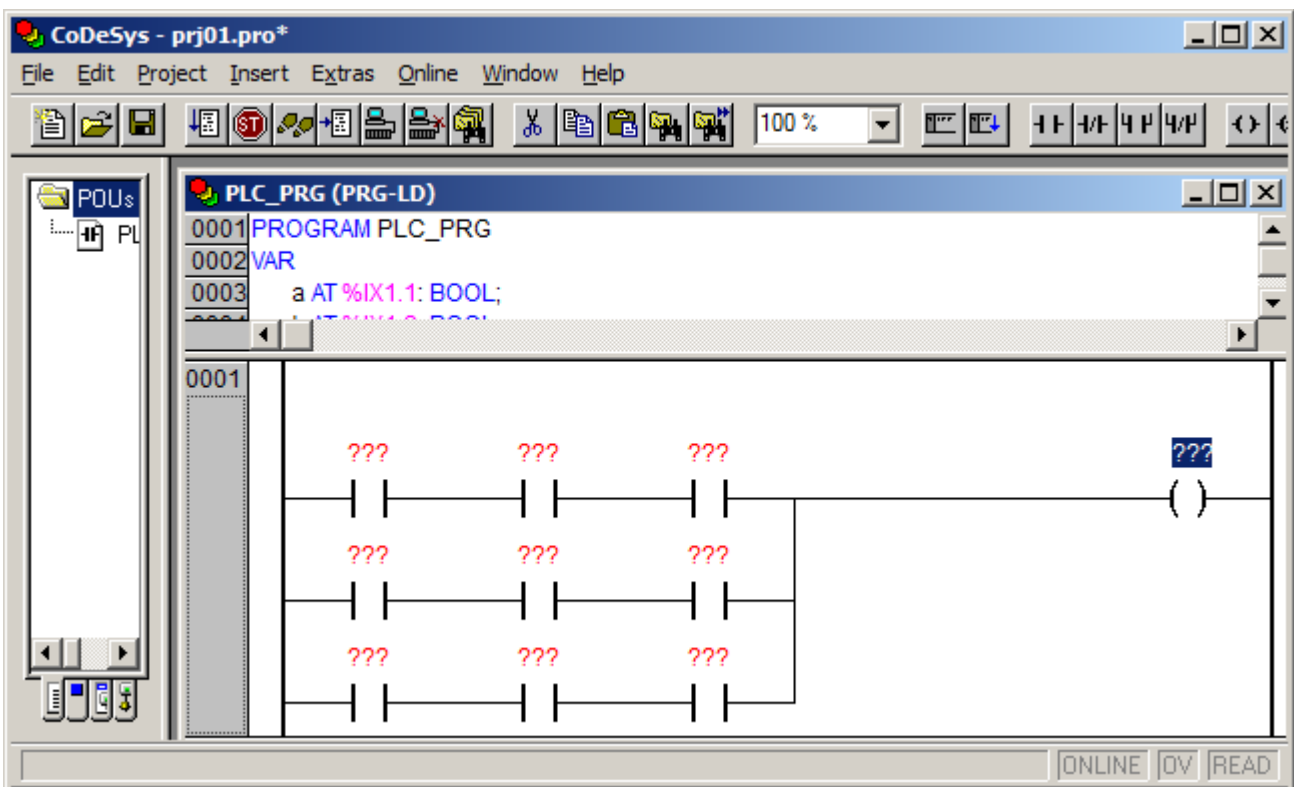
CoDeSys - prj01.pro*
File Edit Project Insert Extras Online Window Help
100 %
POUs
PL
PLC_PRG (PRG-LD)
0001 PROGRAM PLC_PRG
0002 VAR
0003 a AT %IX1.1: BOOL;
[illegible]
0001
???
???
???
???
???
???
???
???
???
???
( )
ONLINE OV READ